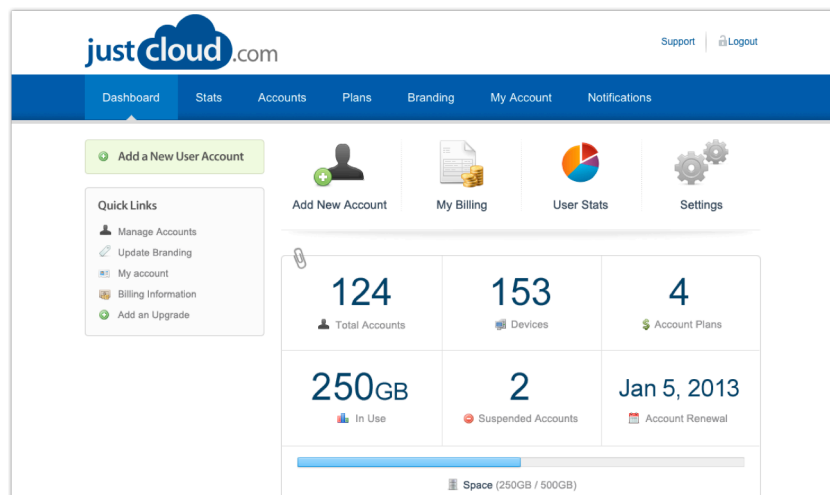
justcloud.com

Support Logout

Dashboard Stats Accounts Plans Branding My Account Notifications

Add a New User Account

Quick Links

Manage Accounts
Update Branding
My account
Billing Information
Add an Upgrade

Add New Account My Billing User Stats Settings

| 124 Total Accounts | 153 Devices | 4 Account Plans |
|---|---|---|
| 250GB In Use | 2 Suspended Accounts | Jan 5, 2013 Account Renewal |

Space (250GB / 500GB)